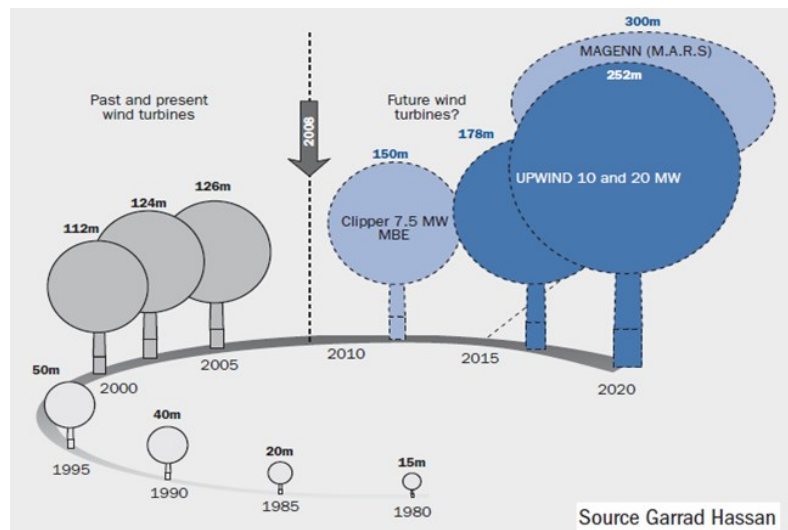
300m
MAGENN (M.A.R.S)
252m
Past and present wind turbines
2008
Future wind turbines?
178m
150m
UPWIND 10 and 20 MW
126m
124m
112m
Clipper 7.5 MW MBE
2005
2010
2015
50m
2000
2020
40m
1995
20m
15m
1990
1985
1980
Source Garrad Hassan